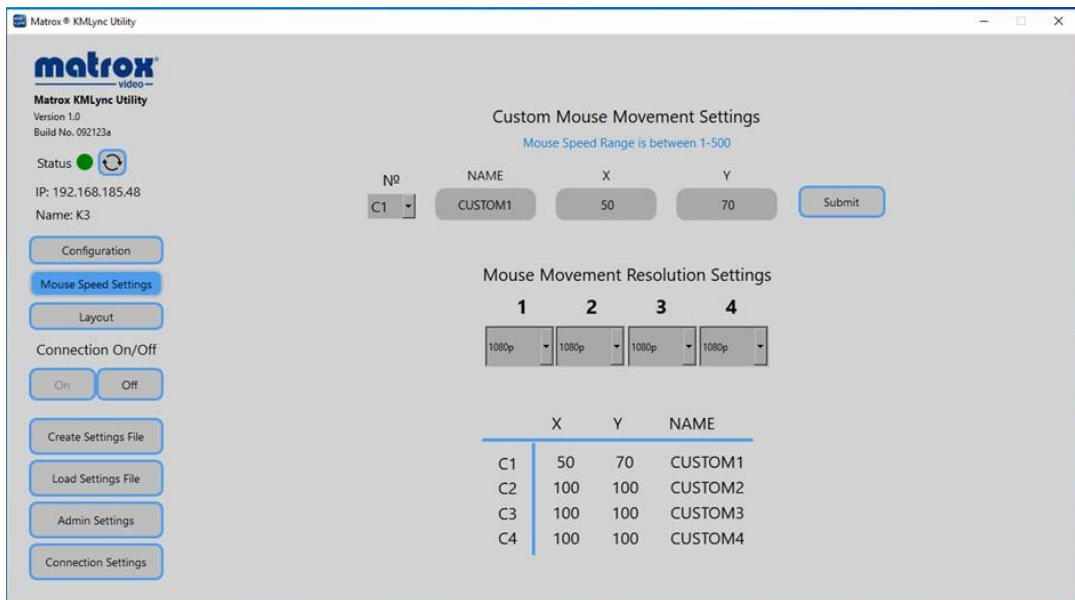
Matrox ® KMLync Utility

matrox
video

Matrox KMLync Utility
Version 1.0
Build No. 092123a

Status

IP: 192.168.185.48
Name: K3

Configuration
Mouse Speed Settings
Layout

Connection On/Off
On
Off

Create Settings File
Load Settings File
Admin Settings
Connection Settings

Custom Mouse Movement Settings
Mouse Speed Range is between 1-500

| № | NAME | X | Y |
|---|---|---|---|
| C1 | CUSTOM1 | 50 | 70 |

Submit

Mouse Movement Resolution Settings

| 1 | 2 | 3 | 4 |
|---|---|---|---|
| 1080p | 1080p | 1080p | 1080p |

| | X | Y | NAME |
|---|---|---|---|
| C1 | 50 | 70 | CUSTOM1 |
| C2 | 100 | 100 | CUSTOM2 |
| C3 | 100 | 100 | CUSTOM3 |
| C4 | 100 | 100 | CUSTOM4 |